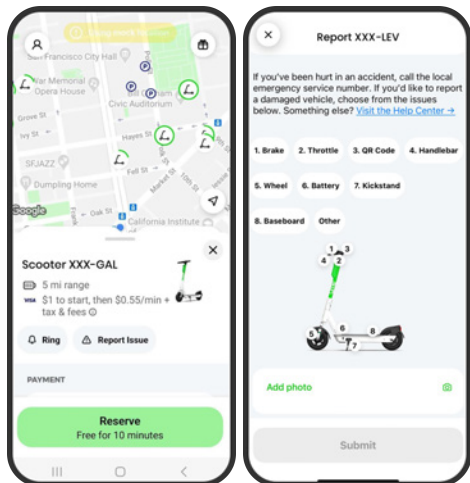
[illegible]

San Francisco City Hall

War Memorial Opera House

Civic Auditorium

Grove St

Hayes St

Fell St

$1 to start

SFJAZZ

Dumpling Home

Oak St

California Institute

Google

Scooter XXX-GAL

5 mi range

VISA $1 to start, then $0.55/min + tax & fees

Ring

Report Issue

PAYMENT

Reserve
Free for 10 minutes

Report XXX-LEV

If you've been hurt in an accident, call the local emergency service number. If you'd like to report a damaged vehicle, choose from the issues below. Something else? Visit the Help Center →

1. Brake

2. Throttle

3. QR Code

4. Handlebar

5. Wheel

6. Battery

7. Kickstand

8. Baseboard

Other

1 3
4 2
6 8
5 7

Add photo

Submit